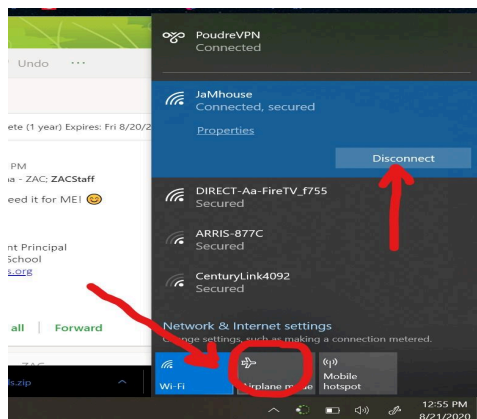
Undo ···

ete (1 year) Expires: Fri 8/20/2

PM
a - ZAC; ZACStaff
eed it for ME! 😊

nt Principal
School
s.org

all | Forward

s.zip

PoudreVPN
Connected

JaMhouse
Connected, secured

Properties

Disconnect

DIRECT-Aa-FireTV_f755
Secured

ARRIS-877C
Secured

CenturyLink4092
Secured

Network & Internet settings
Change settings, such as making a connection metered.

Wi-Fi

Airplane mode

Mobile hotspot

12:55 PM
8/21/2020